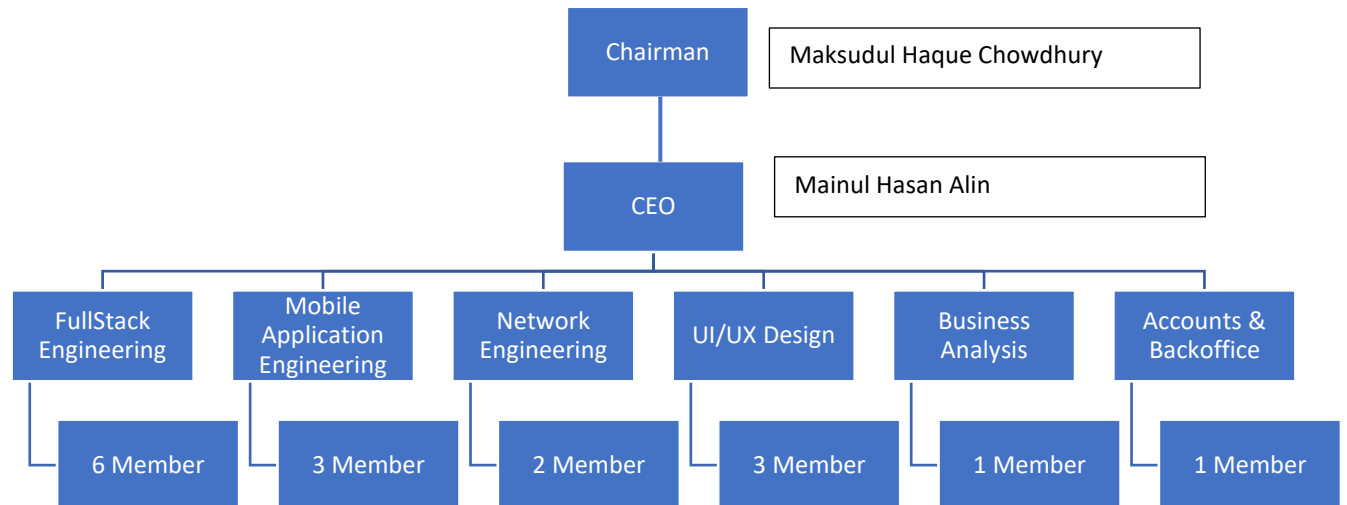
Chairman

Maksudul Haque Chowdhury

CEO

Mainul Hasan Alin

FullStack Engineering

6 Member

Mobile Application Engineering

3 Member

Network Engineering

2 Member

UI/UX Design

3 Member

Business Analysis

1 Member

Accounts & Backoffice

1 Member